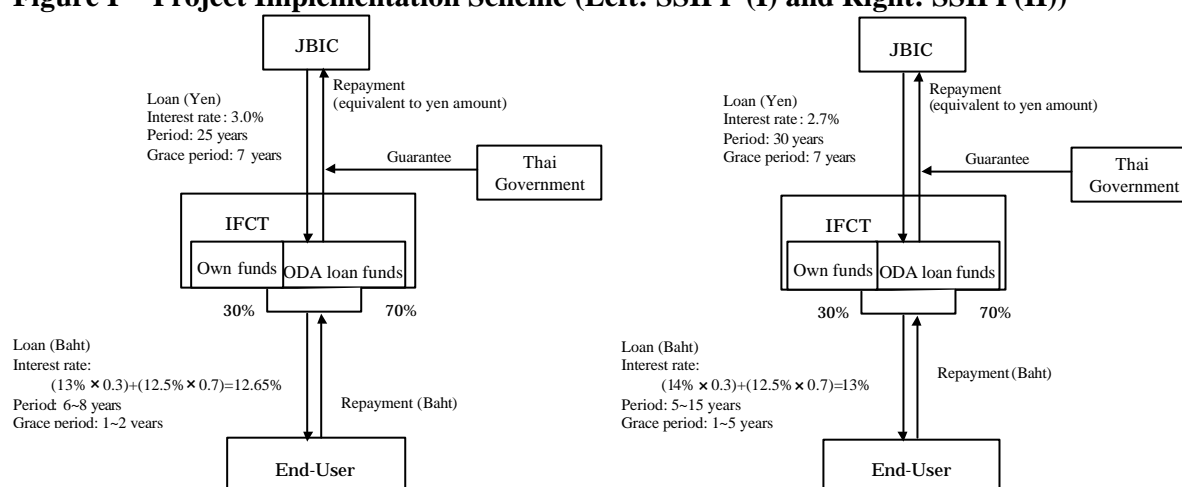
Figure 1 Project Implementation Scheme (Left: SSIFP (I) and Right: SSIFP (II))

JBIC

Loan (Yen)
Interest rate: 3.0%
Period: 25 years
Grace period: 7 years

Repayment (equivalent to yen amount)

Guarantee

Thai Government

IFCT

Own funds

ODA loan funds

30%

70%

Loan (Baht)
Interest rate:
(13% × 0.3)+(12.5% × 0.7)=12.65%
Period: 6~8 years
Grace period: 1~2 years

Repayment (Baht)

End-User

JBIC

Loan (Yen)
Interest rate: 2.7%
Period: 30 years
Grace period: 7 years

Repayment (equivalent to yen amount)

Guarantee

Thai Government

IFCT

Own funds

ODA loan funds

30%

70%

Loan (Baht)
Interest rate:
(14% × 0.3)+(12.5% × 0.7)=13%
Period: 5~15 years
Grace period: 1~5 years

Repayment (Baht)

End-User